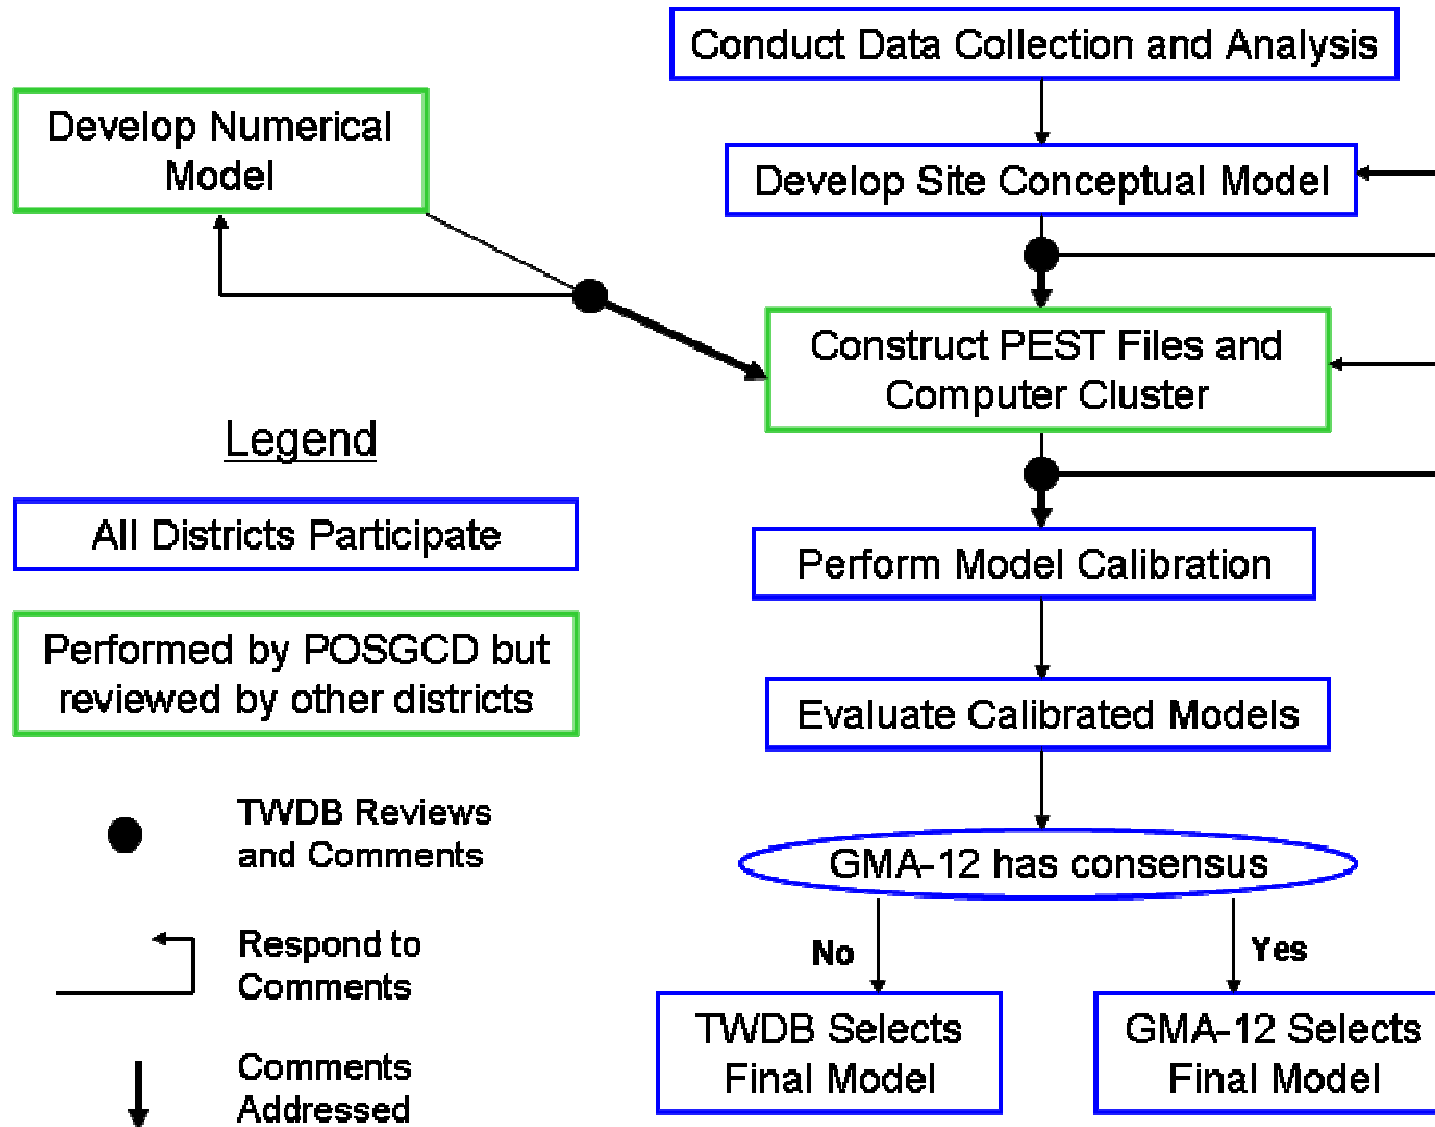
Conduct Data Collection and Analysis

Develop Numerical Model

Develop Site Conceptual Model

Construct PEST Files and Computer Cluster

Legend

All Districts Participate

Performed by POSGCD but reviewed by other districts

Perform Model Calibration

Evaluate Calibrated Models

TWDB Reviews and Comments

GMA-12 has consensus

Respond to Comments

No

Yes

TWDB Selects Final Model

GMA-12 Selects Final Model

Comments Addressed